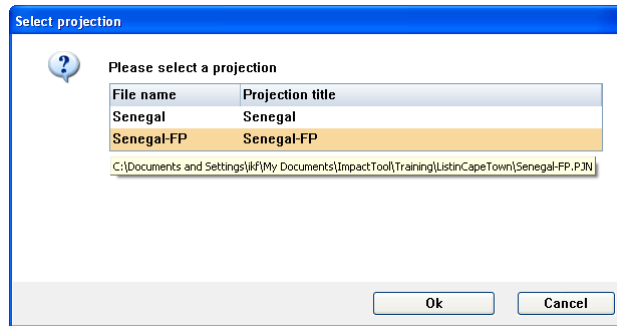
Select projection

Please select a projection

| File name | Projection title |
|---|---|
| Senegal | Senegal |
| Senegal-FP | Senegal-FP |

C:\Documents and Settings\ikf\My Documents\ImpactTool\Training\ListinCapeTown\Senegal-FP.PJN

Ok

Cancel